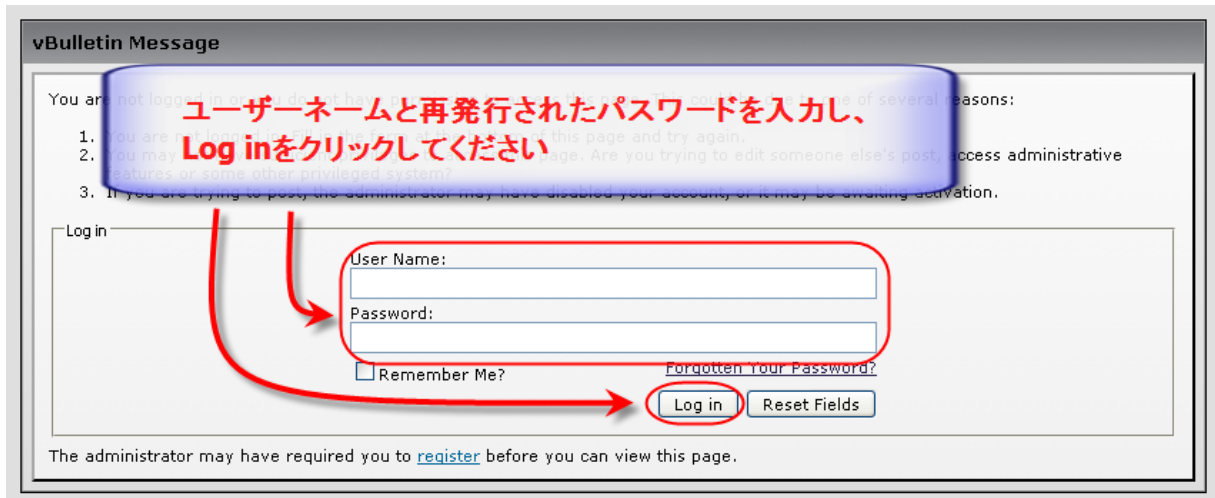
vBulletin Message

You are not logged in or you do not have permission to access this page. This could be due to one of several reasons:

ユーザーネームと再発行されたパスワードを入力し、
Log inをクリックしてください

1. You are not logged in. Fill in the form at the bottom of this page and try again.
2. You may not have sufficient privileges to access this page. Are you trying to edit someone else's post, access administrative features or some other privileged system?
3. If you are trying to post, the administrator may have disabled your account, or it may be awaiting activation.

Log in

User Name:

Password:

Remember Me?

Forgotten Your Password?

Log in

Reset Fields

The administrator may have required you to register before you can view this page.